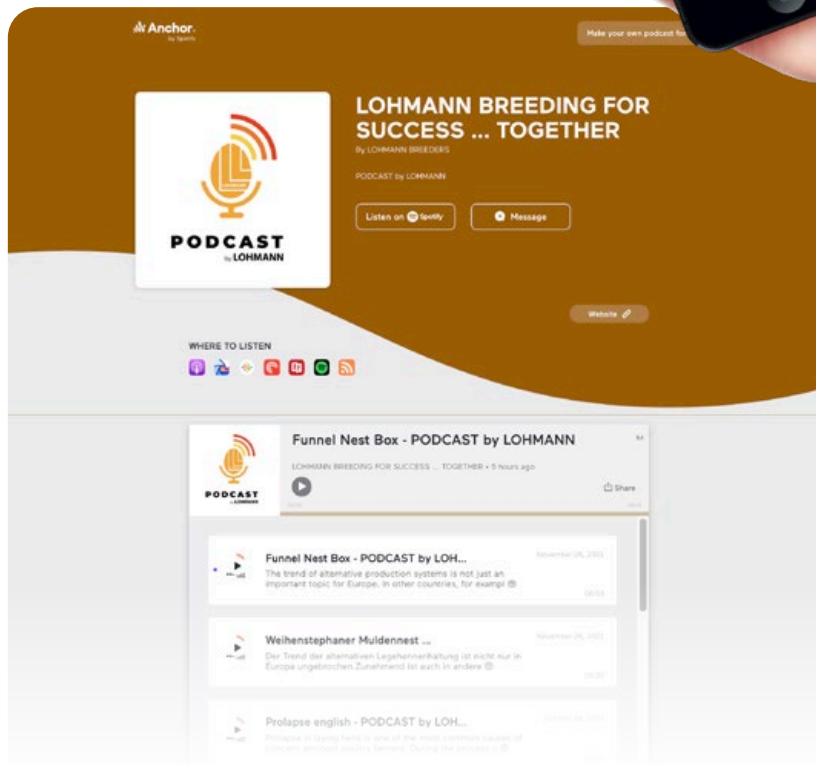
Anchor
by Spotify

Make your own podcast for

PODCAST
by LOHMANN

LOHMANN BREEDING FOR SUCCESS ... TOGETHER

By LOHMANN BREEDERS

PODCAST by LOHMANN

Listen on Spotify

Message

Website

WHERE TO LISTEN

PODCAST
by LOHMANN

Funnel Nest Box - PODCAST by LOHMANN

LOHMANN BREEDING FOR SUCCESS ... TOGETHER • 5 hours ago

Share

Funnel Nest Box - PODCAST by LOH...

November 26, 2021

The trend of alternative production systems is not just an important topic for Europe. In other countries, for exampl

Weihenstephaner Muldennest ...

November 26, 2021

Der Trend der alternativen Legehennenhaltung ist nicht nur in Europa ungebrochen.Zunehmend ist auch in andere

Prolapse english - PODCAST by LOH...

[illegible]